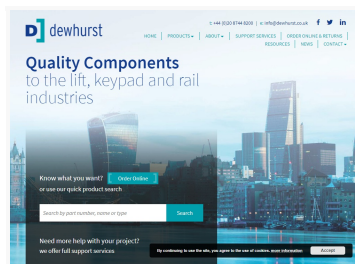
dewhurst

t: +44 (0)20 8744 8200 | e: info@dewhurst.co.uk

HOME | PRODUCTS | ABOUT | SUPPORT SERVICES | ORDER ONLINE & RETURNS | RESOURCES | NEWS | CONTACT

Quality Components to the lift, keypad and rail industries

Know what you want? Order Online
or use our quick product search

Search by part number, name or type
Search

Need more help with your project?
we offer full support services

By continuing to use the site, you agree to the use of cookies. more information
Accept